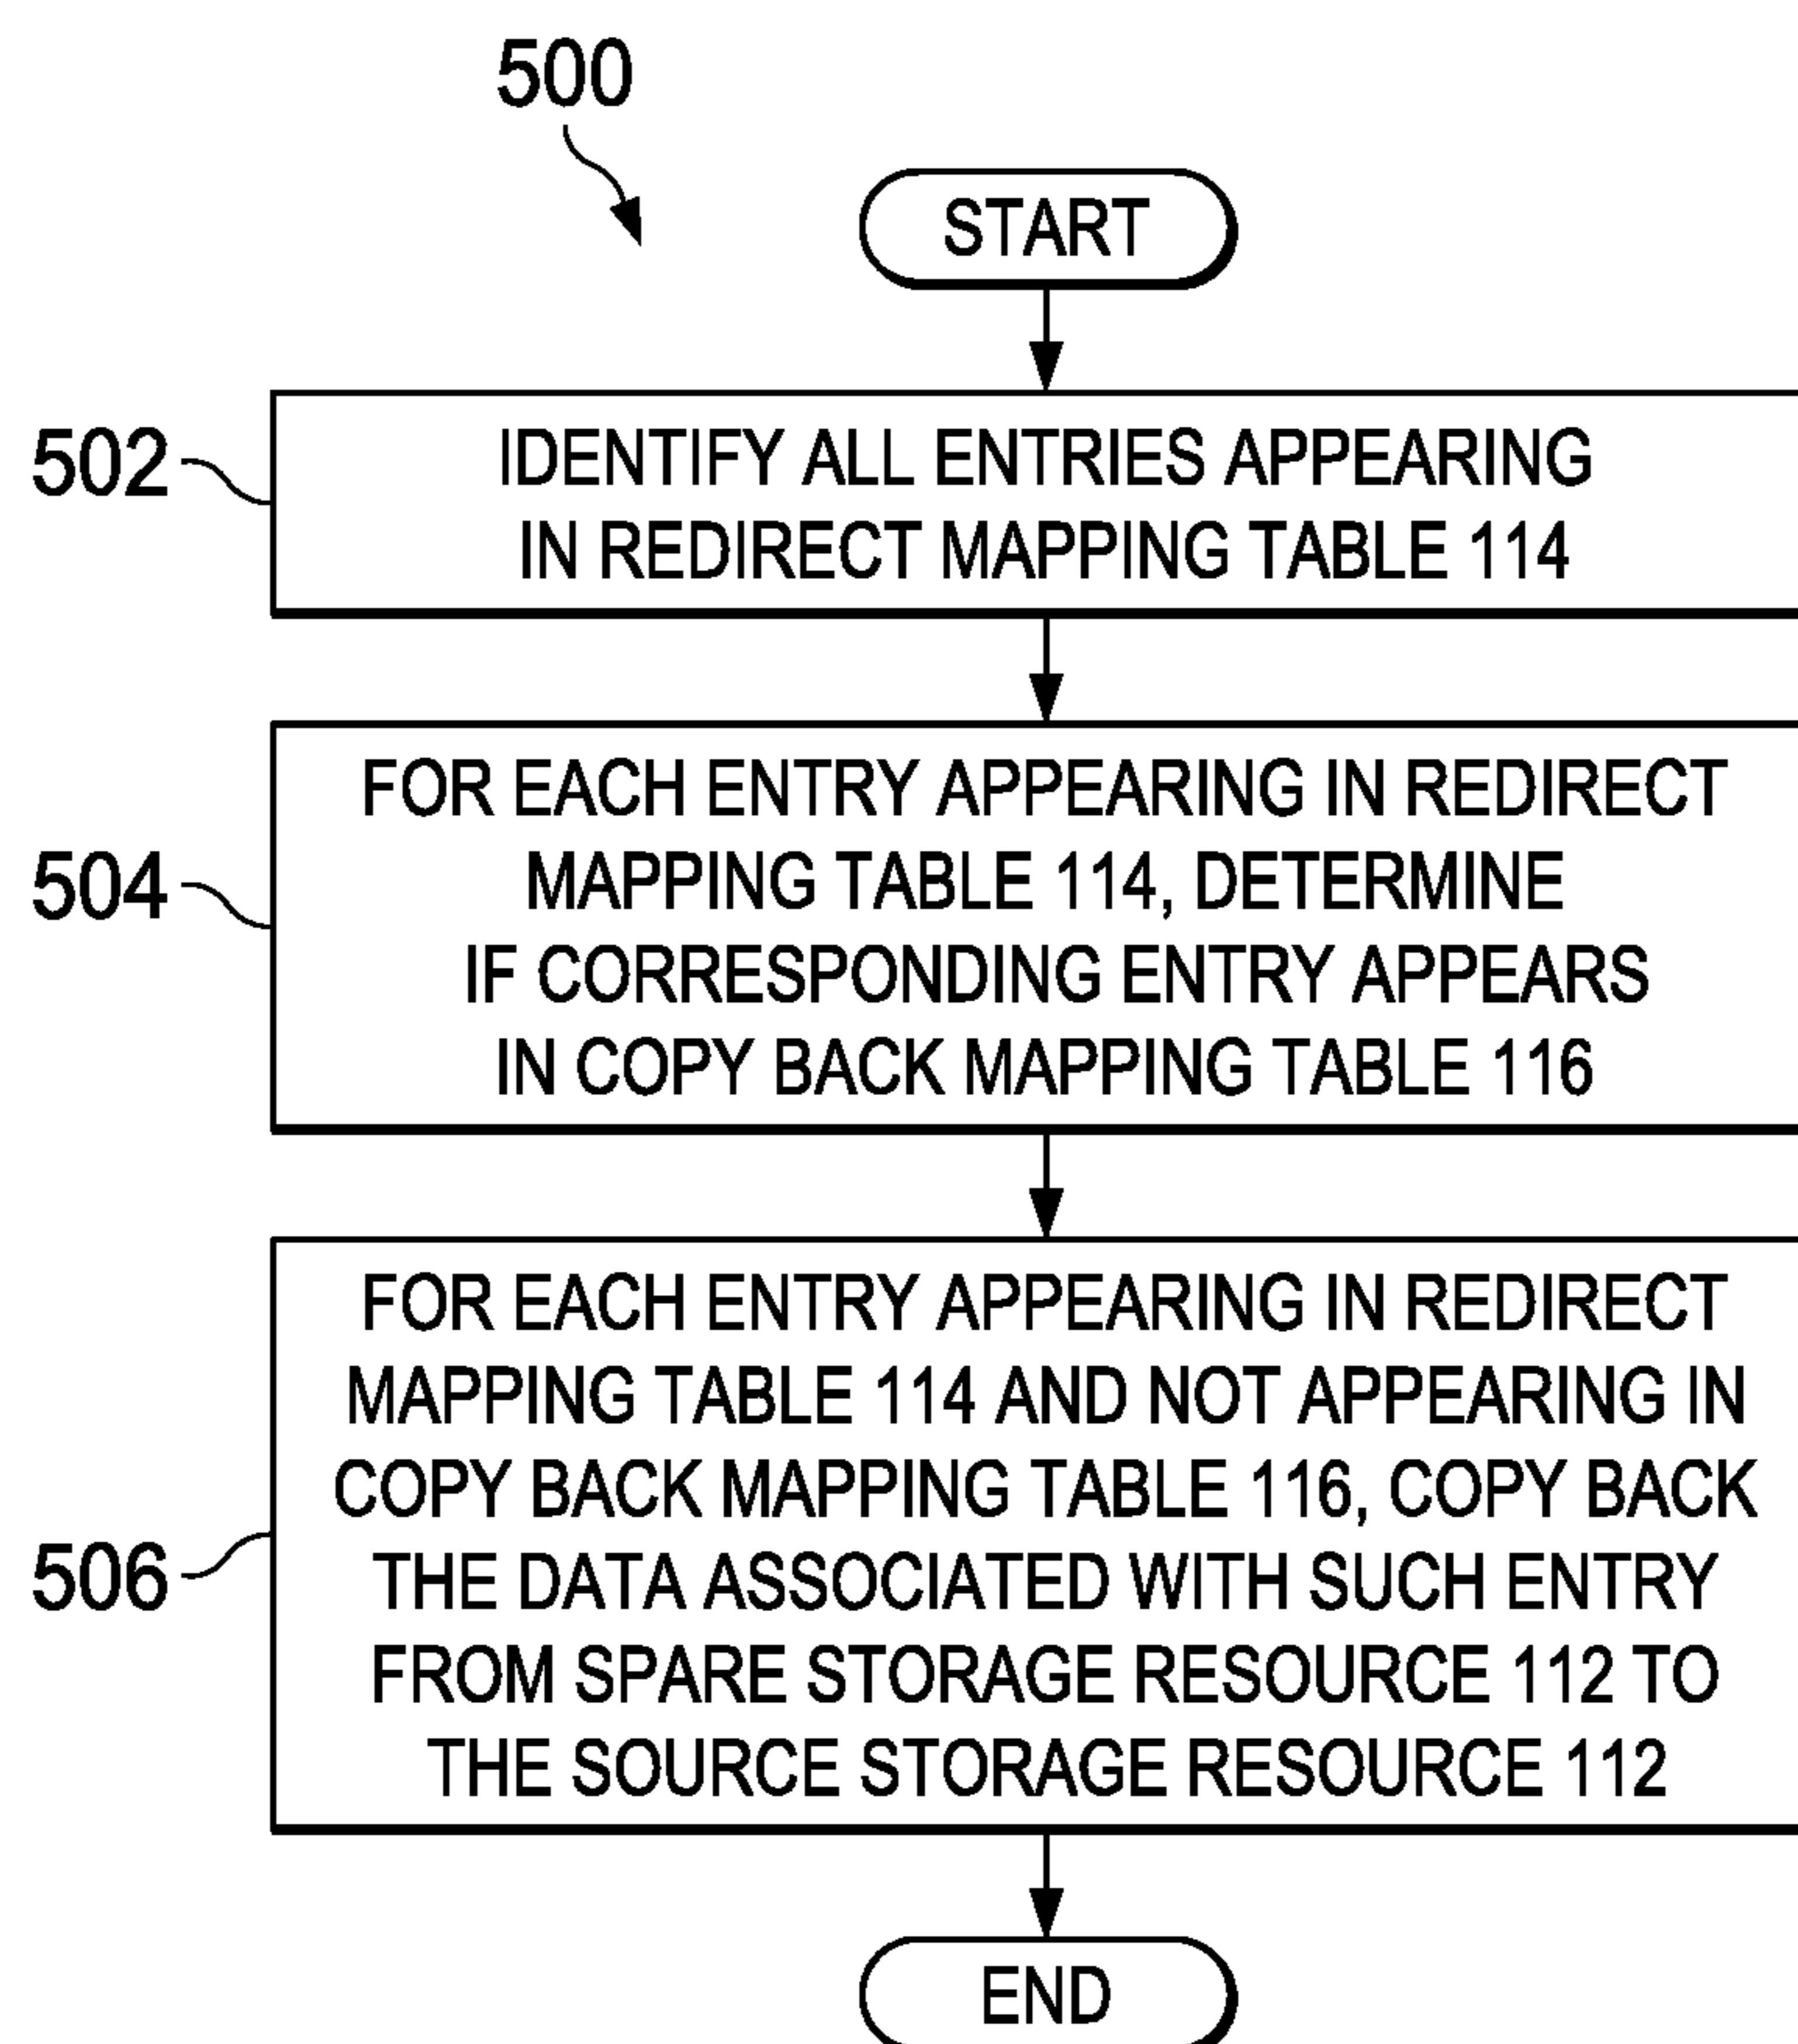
500

START

502

IDENTIFY ALL ENTRIES APPEARING IN REDIRECT MAPPING TABLE 114

504

FOR EACH ENTRY APPEARING IN REDIRECT MAPPING TABLE 114, DETERMINE IF CORRESPONDING ENTRY APPEARS IN COPY BACK MAPPING TABLE 116

506

FOR EACH ENTRY APPEARING IN REDIRECT MAPPING TABLE 114 AND NOT APPEARING IN COPY BACK MAPPING TABLE 116, COPY BACK THE DATA ASSOCIATED WITH SUCH ENTRY FROM SPARE STORAGE RESOURCE 112 TO THE SOURCE STORAGE RESOURCE 112

END